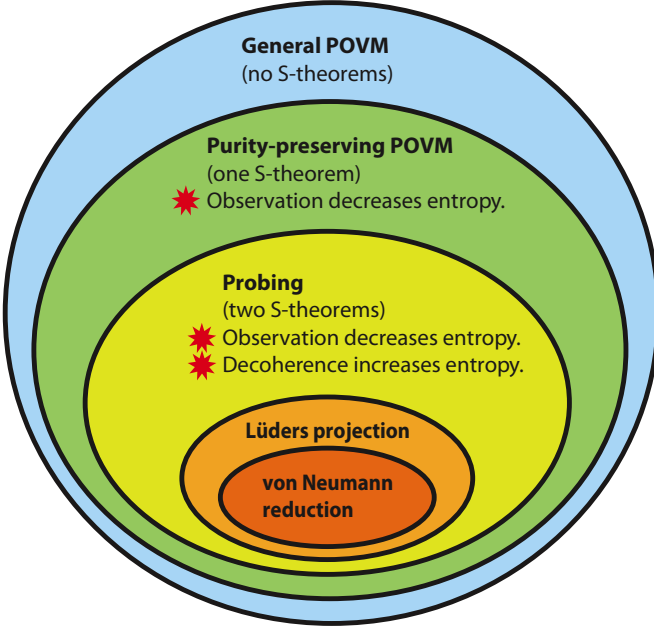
General POVM
(no S-theorems)

Purity-preserving POVM
(one S-theorem)
Observation decreases entropy.

Probing
(two S-theorems)
Observation decreases entropy.
Decoherence increases entropy.

Lüders projection

von Neumann reduction